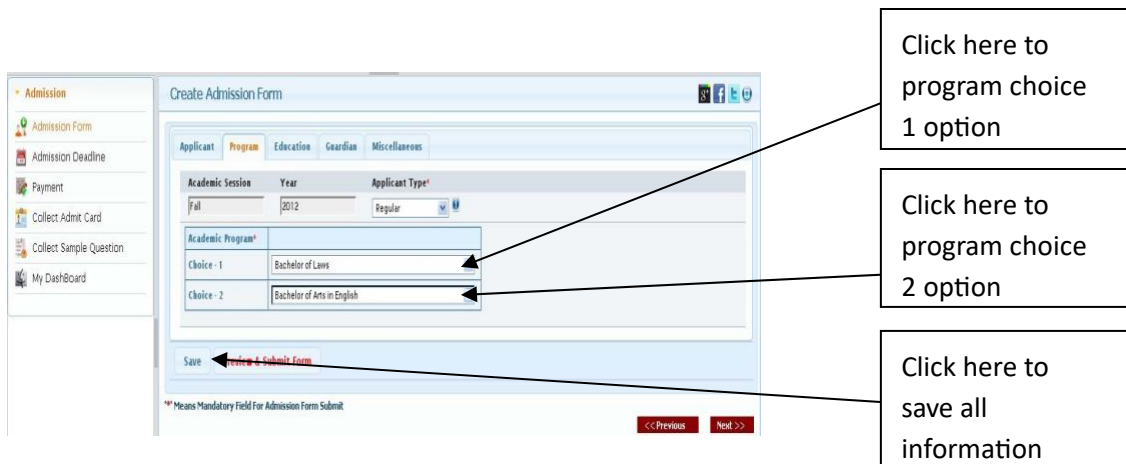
Admission

Admission Form

Admission Deadline

Payment

Collect Admit Card

Collect Sample Question

My DashBoard

Create Admission Form

Applicant Program Education Guardian Miscellaneous

| Academic Session | Year | Applicant Type* |
|---|---|---|
| Fall | 2012 | Regular |

| Academic Program* | |
|---|---|
| Choice - 1 | Bachelor of Laws |
| Choice - 2 | Bachelor of Arts in English |

Save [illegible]view & Submit Form

"*" Means Mandatory Field For Admission Form Submit

<<Previous Next>>

Click here to program choice 1 option

Click here to program choice 2 option

Click here to save all information